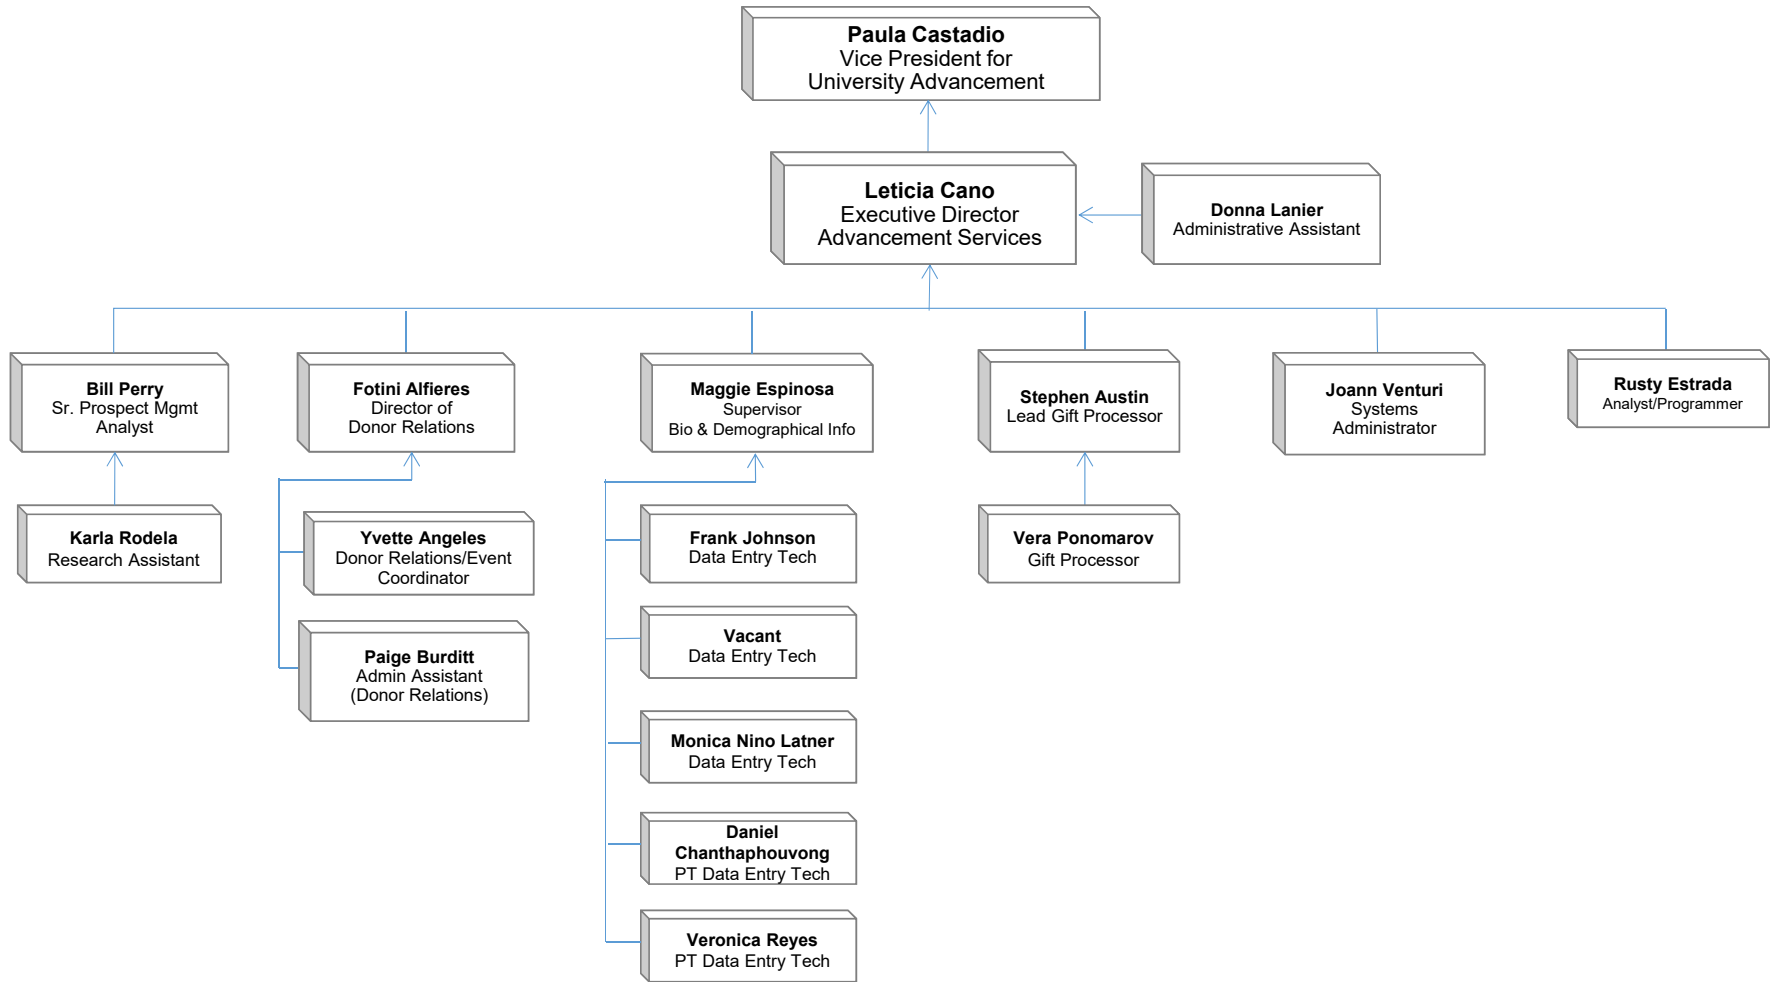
Paula Castadio
Vice President for
University Advancement

Leticia Cano
Executive Director
Advancement Services

Donna Lanier
Administrative Assistant

Bill Perry
Sr. Prospect Mgmt
Analyst

Karla Rodela
Research Assistant

Fotini Alfieres
Director of
Donor Relations

Yvette Angeles
Donor Relations/Event
Coordinator

Paige Burditt
Admin Assistant
(Donor Relations)

Maggie Espinosa
Supervisor
Bio & Demographical Info

Frank Johnson
Data Entry Tech

Vacant
Data Entry Tech

Monica Nino Latner
Data Entry Tech

Daniel
Chanthaphouvong
PT Data Entry Tech

Veronica Reyes
PT Data Entry Tech

Stephen Austin
Lead Gift Processor

Vera Ponomarov
Gift Processor

Joann Venturi
Systems
Administrator

Rusty Estrada
Analyst/Programmer